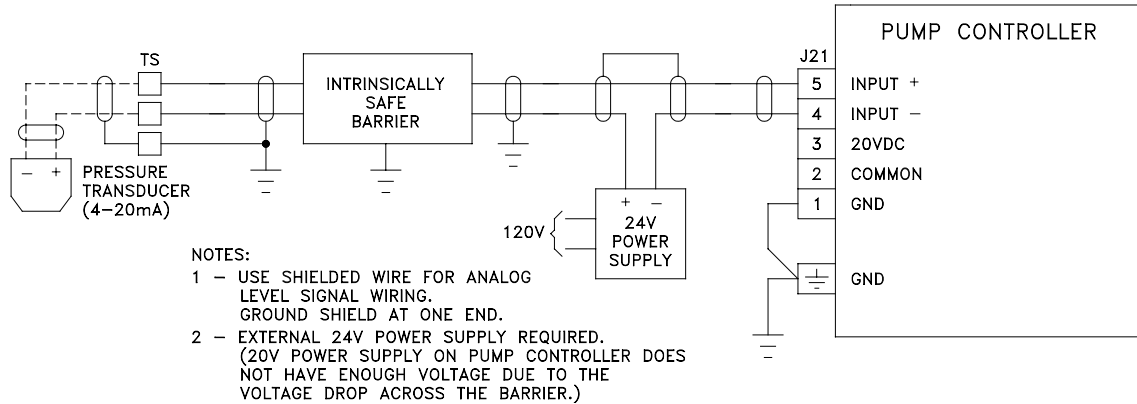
PUMP CONTROLLER

TS

INTRINSICALLY SAFE BARRIER

J21

| 5 | INPUT + |
|---|---|
| 4 | INPUT − |
| 3 | 20VDC |
| 2 | COMMON |
| 1 | GND |

GND

− +

PRESSURE TRANSDUCER (4−20mA)

+ −

120V

24V POWER SUPPLY

NOTES:

1 − USE SHIELDED WIRE FOR ANALOG LEVEL SIGNAL WIRING. GROUND SHIELD AT ONE END.

2 − EXTERNAL 24V POWER SUPPLY REQUIRED. (20V POWER SUPPLY ON PUMP CONTROLLER DOES NOT HAVE ENOUGH VOLTAGE DUE TO THE VOLTAGE DROP ACROSS THE BARRIER.)